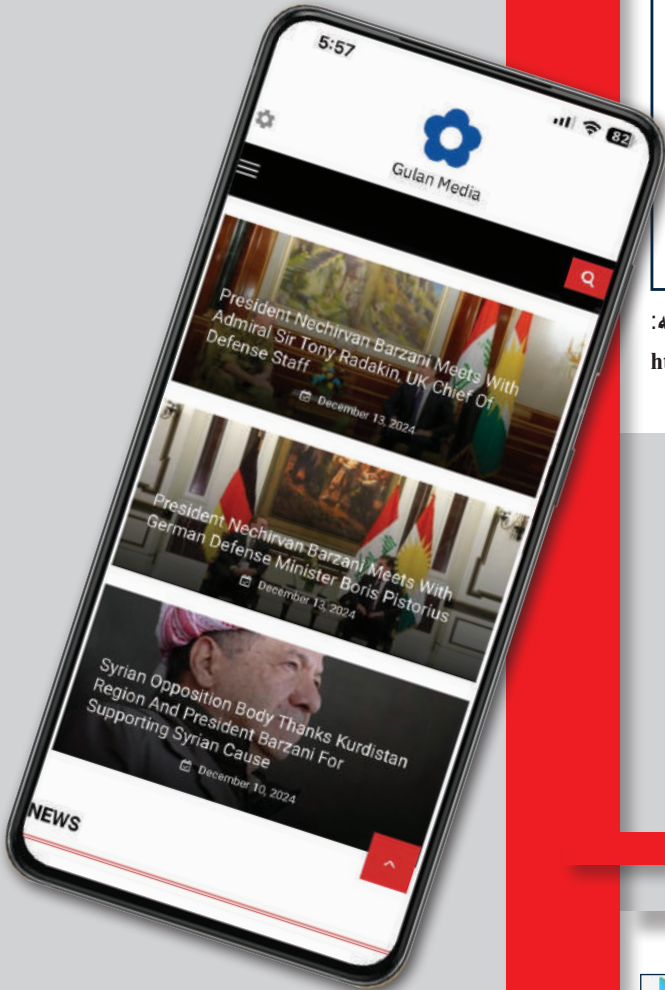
5:57

82

Gulan Media

President Nechirvan Barzani Meets With Admiral Sir Tony Radakin, UK Chief Of Defense Staff

December 13, 2024

President Nechirvan Barzani Meets With German Defense Minister Boris Pistorius

December 13, 2024

Syrian Opposition Body Thanks Kurdistan Region And President Barzani For Supporting Syrian Cause

December 10, 2024

NEWS

:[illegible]

ht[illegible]